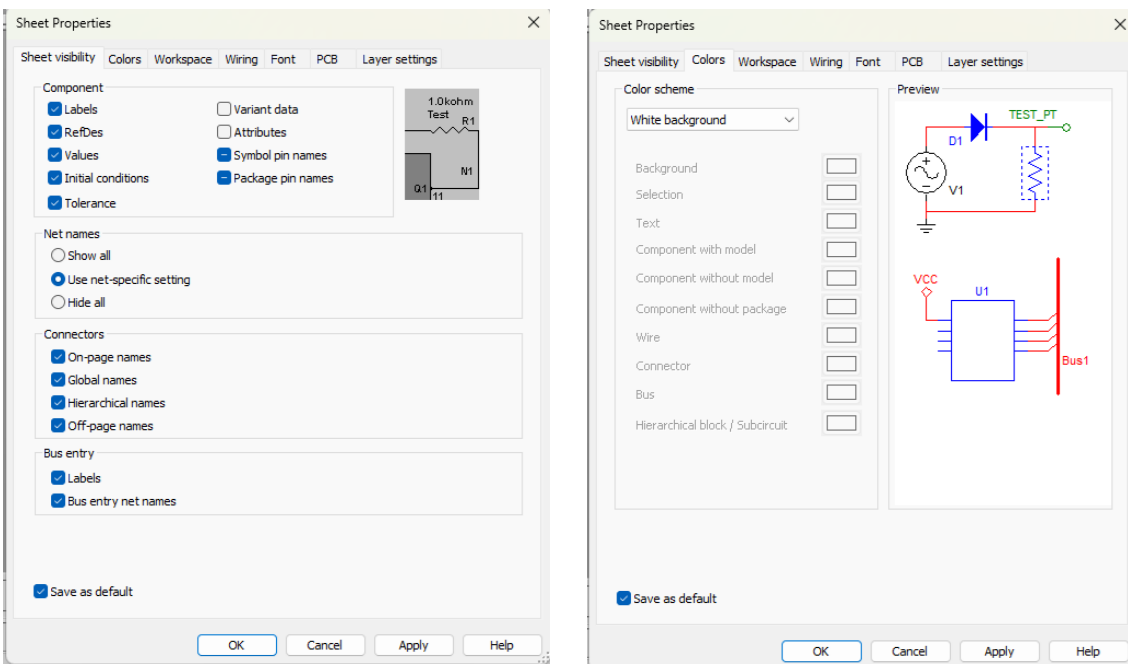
Sheet Properties
×

Sheet visibility | Colors | Workspace | Wiring | Font | PCB | Layer settings

Component
Labels
RefDes
Values
Initial conditions
Tolerance
Variant data
Attributes
Symbol pin names
Package pin names

1.0kohm
Test
R1
N1
Q1
11

Net names
Show all
Use net-specific setting
Hide all

Connectors
On-page names
Global names
Hierarchical names
Off-page names

Bus entry
Labels
Bus entry net names

Save as default

OK | Cancel | Apply | Help

Sheet Properties
×

Sheet visibility | Colors | Workspace | Wiring | Font | PCB | Layer settings

Color scheme
White background

Background
Selection
Text
Component with model
Component without model
Component without package
Wire
Connector
Bus
Hierarchical block / Subcircuit

Preview
D1
TEST_PT
V1
VCC
U1
Bus1

Save as default

OK | Cancel | Apply | Help